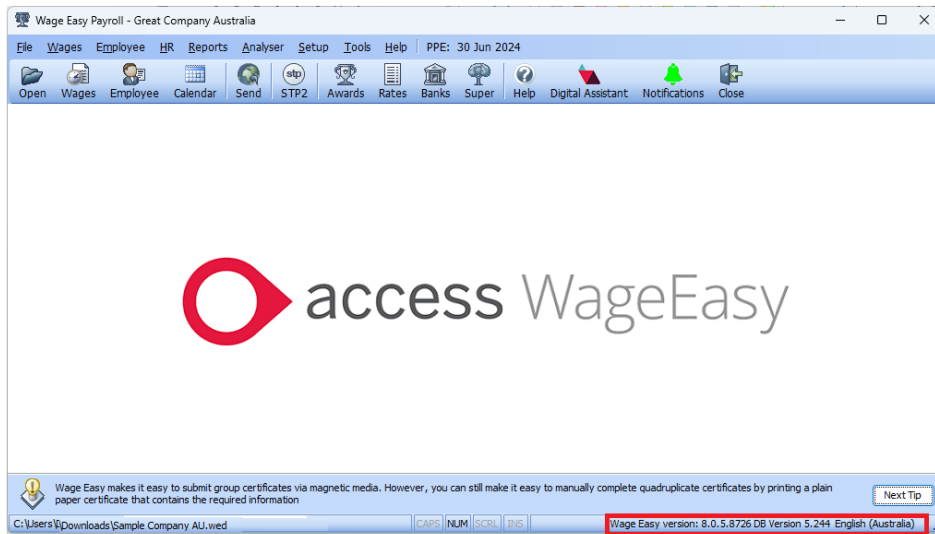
Wage Easy Payroll - Great Company Australia

File Wages Employee HR Reports Analyser Setup Tools Help PPE: 30 Jun 2024

Open Wages Employee Calendar Send STP2 Awards Rates Banks Super Help Digital Assistant Notifications Close

access WageEasy

Wage Easy makes it easy to submit group certificates via magnetic media. However, you can still make it easy to manually complete quadruplicate certificates by printing a plain paper certificate that contains the required information

Next Tip

C:\Users\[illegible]\Downloads\Sample Company AU.wed CAPS NUM SCRL INS Wage Easy version: 8.0.5.8726 DB Version 5.244 English (Australia)